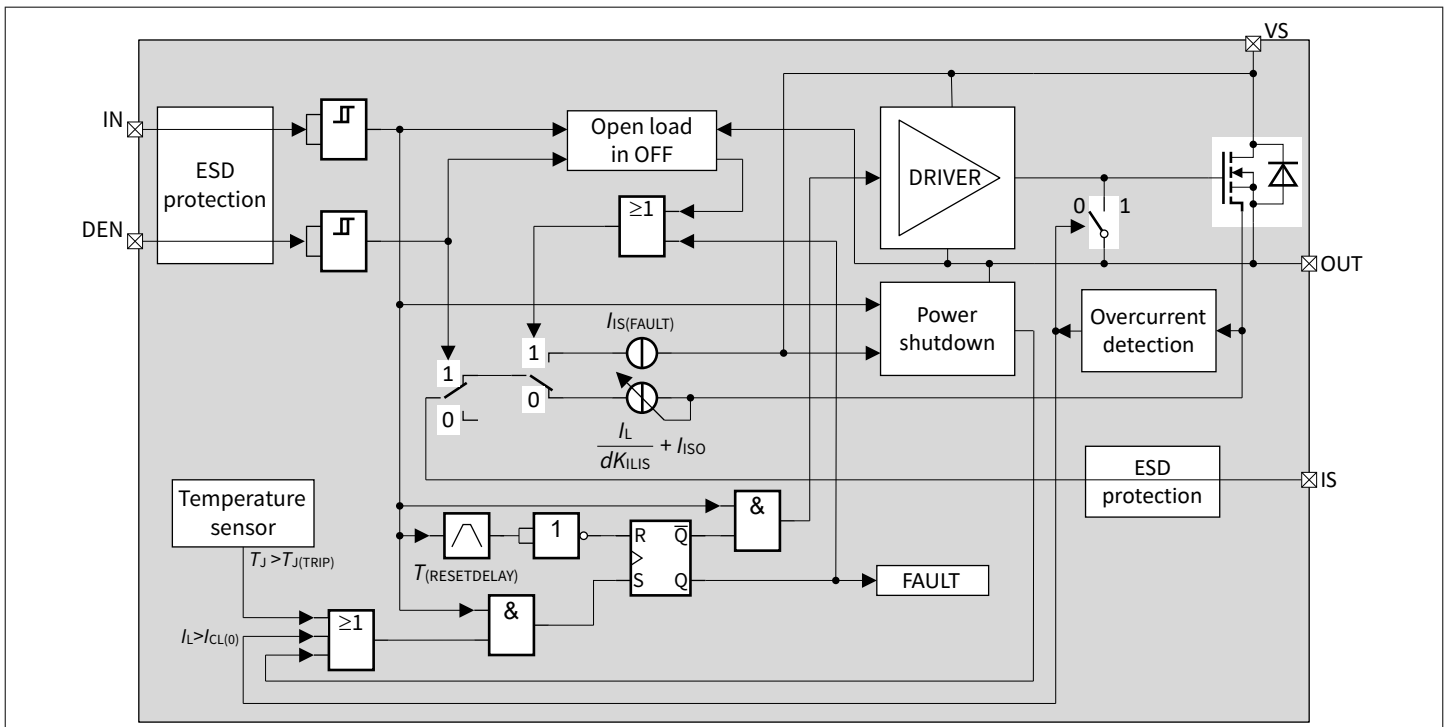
VS

IN

ESD protection

DEN

Open load in OFF

DRIVER

$\geq 1$

0 1

OUT

Power shutdown

Overcurrent detection

$I_{IS(FAULT)}$

1

1

0

0

$\frac{I_L}{dK_{ILIS}} + I_{ISO}$

ESD protection

IS

Temperature sensor

$T_J > T_{J(TRIP)}$

&

1

R $\overline{Q}$

S Q

$T_{(RESETDELAY)}$

FAULT

$I_L > I_{CL(0)}$

$\geq 1$

&